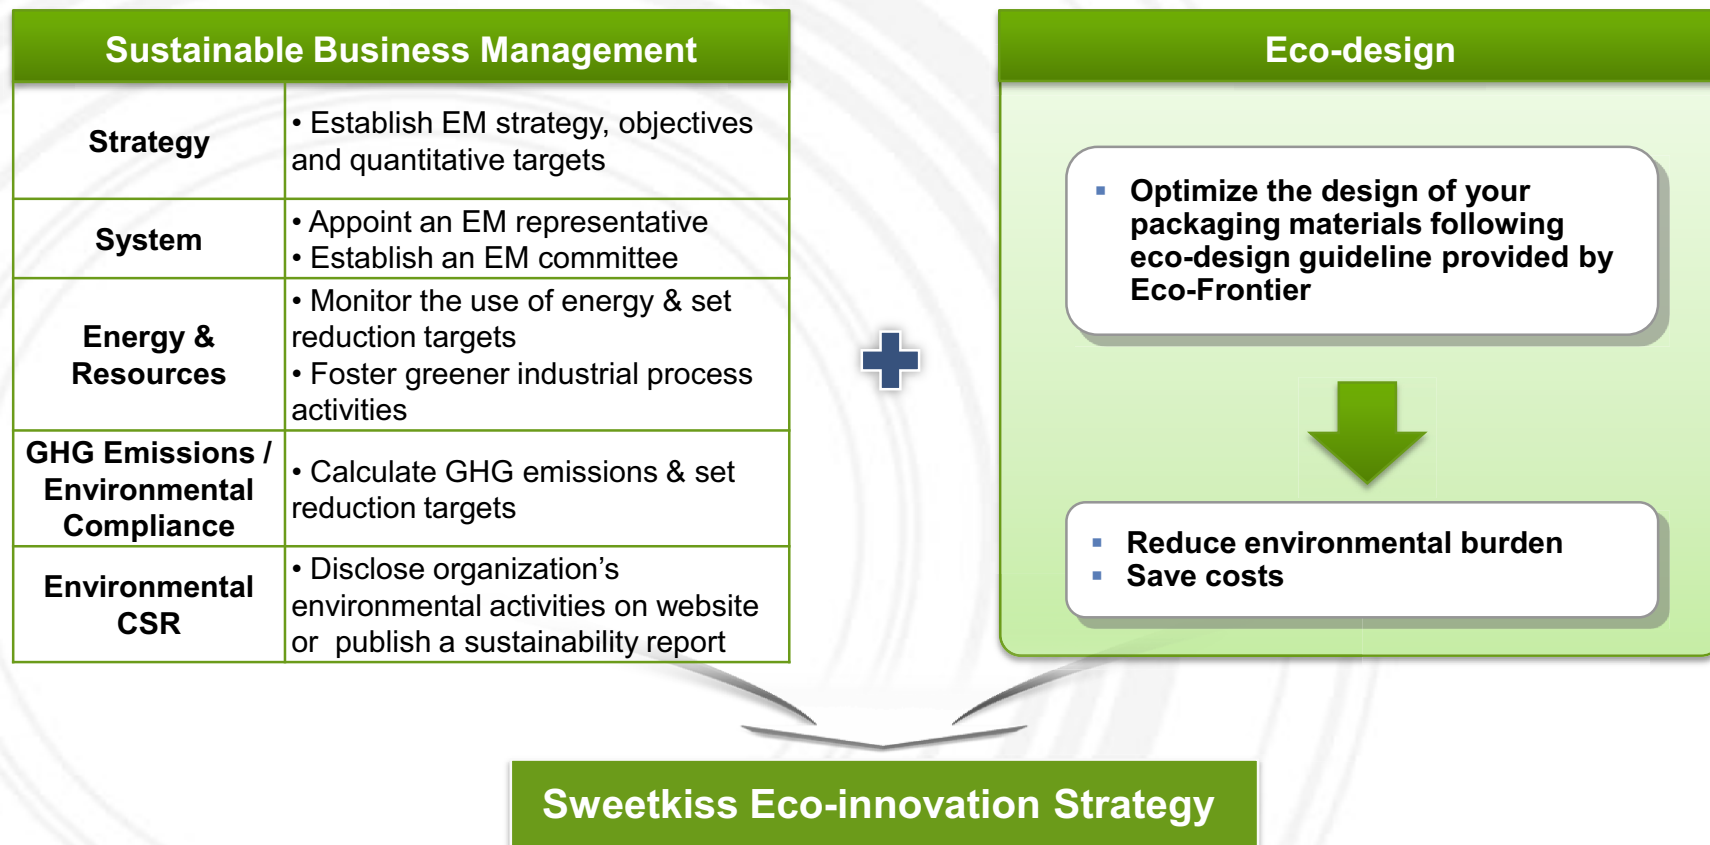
Sustainable Business Management

| Strategy | • Establish EM strategy, objectives and quantitative targets |
|---|---|
| System | • Appoint an EM representative • Establish an EM committee |
| Energy & Resources | • Monitor the use of energy & set reduction targets • Foster greener industrial process activities |
| GHG Emissions / Environmental Compliance | • Calculate GHG emissions & set reduction targets |
| Environmental CSR | • Disclose organization's environmental activities on website or publish a sustainability report |

Eco-design

▪ Optimize the design of your packaging materials following eco-design guideline provided by Eco-Frontier

▪ Reduce environmental burden
▪ Save costs

Sweetkiss Eco-innovation Strategy